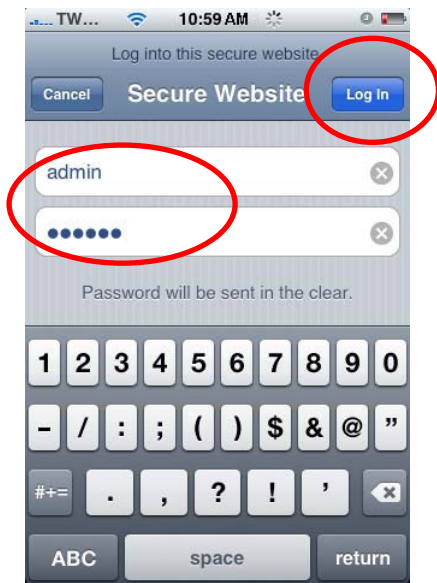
TW... 10:59 AM

Log into this secure website

Cancel Secure Website Log In

admin

••••••

Password will be sent in the clear.

1 2 3 4 5 6 7 8 9 0

- / : ; ( ) $ & @ "

#+= . , ? ! '

ABC space return